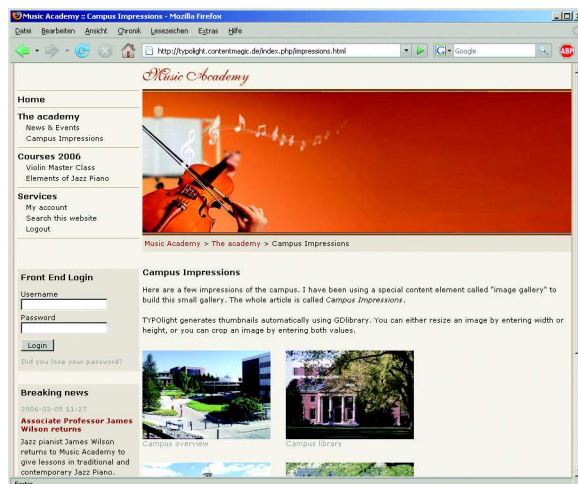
Music Academy :: Campus Impressions - Mozilla Firefox

Datei Bearbeiten Ansicht Chronik Lesezeichen Extras Hilfe

http://typolight.contentmagic.de/index.php/impressions.html

Google

Music Academy

Home

The academy
News & Events
Campus Impressions

Courses 2006
Violin Master Class
Elements of Jazz Piano

Services
My account
Search this website
Logout

Music Academy > The academy > Campus Impressions

Front End Login

Username

Password

Login

Did you lose your password?

Breaking news

2006-03-05 11:27

Associate Professor James Wilson returns

Jazz pianist James Wilson returns to Music Academy to give lessons in traditional and contemporary Jazz Piano.

Campus Impressions

Here are a few impressions of the campus. I have been using a special content element called "image gallery" to build this small gallery. The whole article is called Campus Impressions.

TYPOlight generates thumbnails automatically using GDlibrary. You can either resize an image by entering width or height, or you can crop an image by entering both values.

Campus overview

Campus library

Fertig